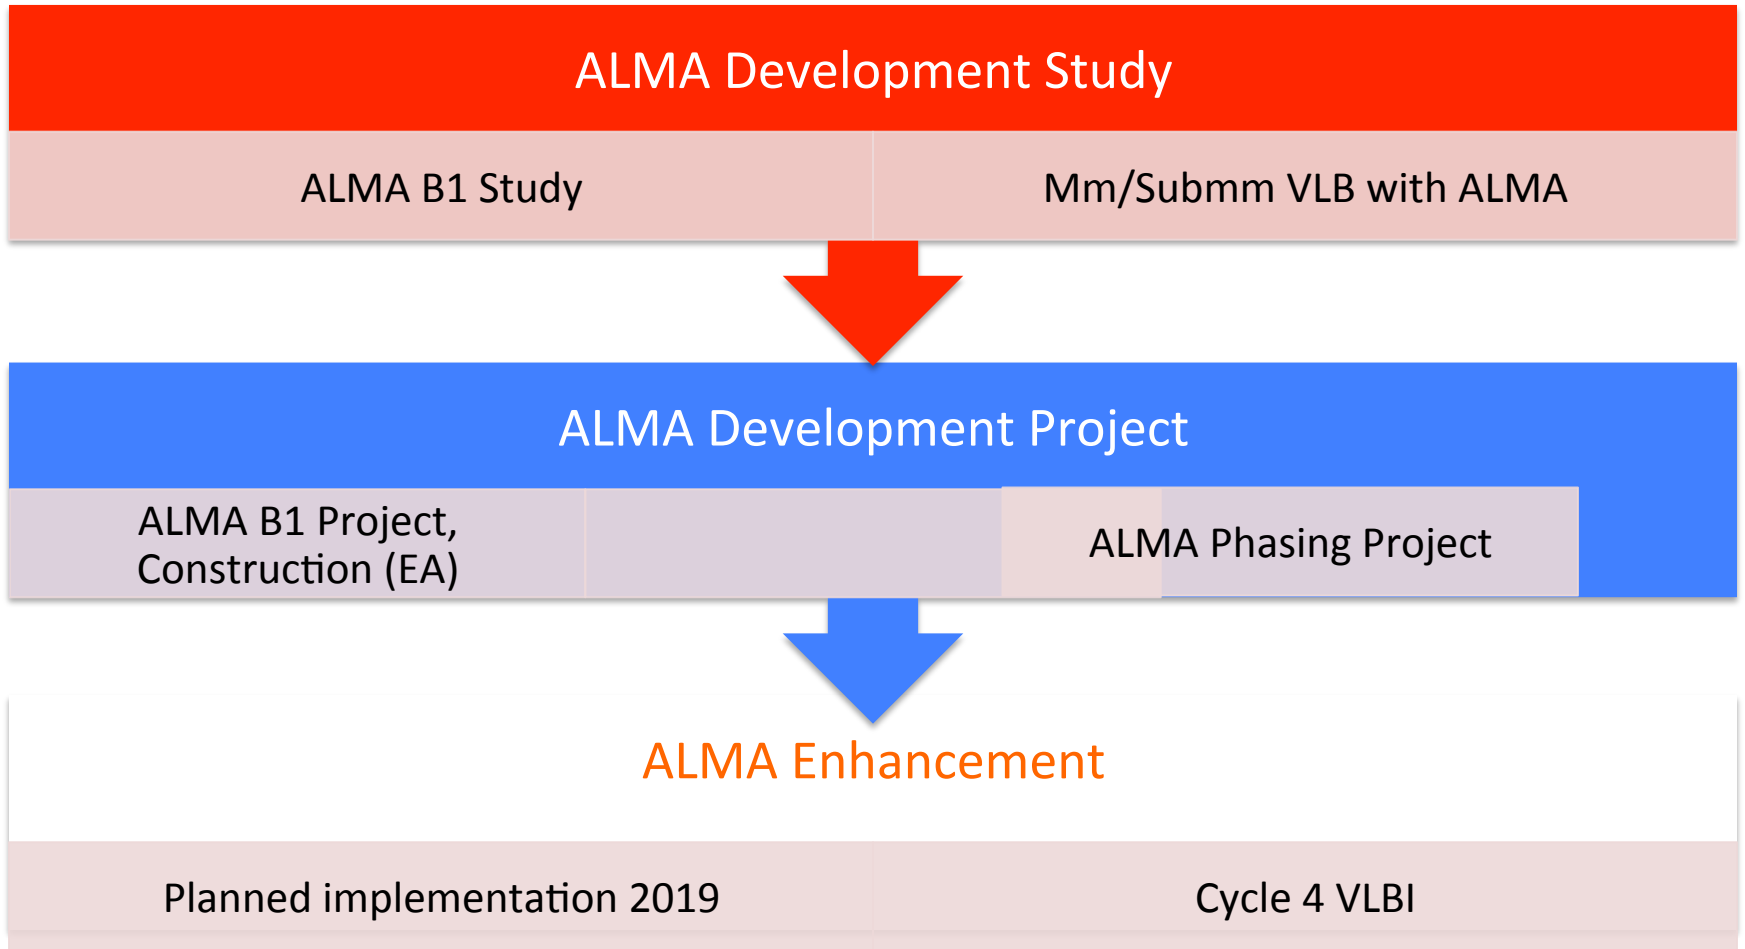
ALMA Development Study

ALMA B1 Study

Mm/Submm VLB with ALMA

ALMA Development Project

ALMA B1 Project, Construction (EA)

ALMA Phasing Project

ALMA Enhancement

Planned implementation 2019

Cycle 4 VLBI